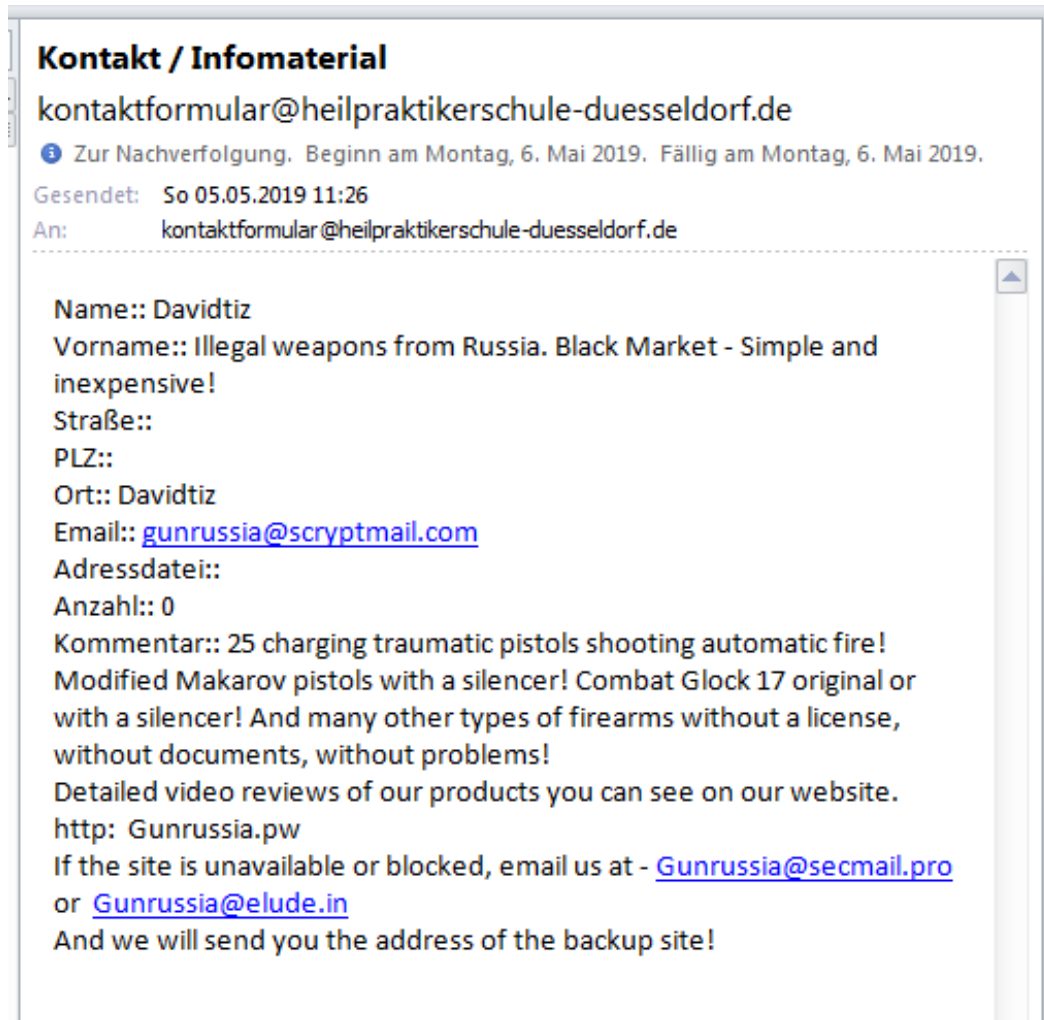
Kontakt / Infomaterial
kontaktformular@heilpraktikerschule-duesseldorf.de
Zur Nachverfolgung. Beginn am Montag, 6. Mai 2019. Fällig am Montag, 6. Mai 2019.
Gesendet: So 05.05.2019 11:26
An: kontaktformular@heilpraktikerschule-duesseldorf.de

Name:: Davidtiz
Vorname:: Illegal weapons from Russia. Black Market - Simple and inexpensive!
Straße::
PLZ::
Ort:: Davidtiz
Email:: gunrussia@scryptmail.com
Adressdatei::
Anzahl:: 0
Kommentar:: 25 charging traumatic pistols shooting automatic fire! Modified Makarov pistols with a silencer! Combat Glock 17 original or with a silencer! And many other types of firearms without a license, without documents, without problems!
Detailed video reviews of our products you can see on our website.
http: Gunrussia.pw
If the site is unavailable or blocked, email us at - Gunrussia@secmail.pro or Gunrussia@elude.in
And we will send you the address of the backup site!